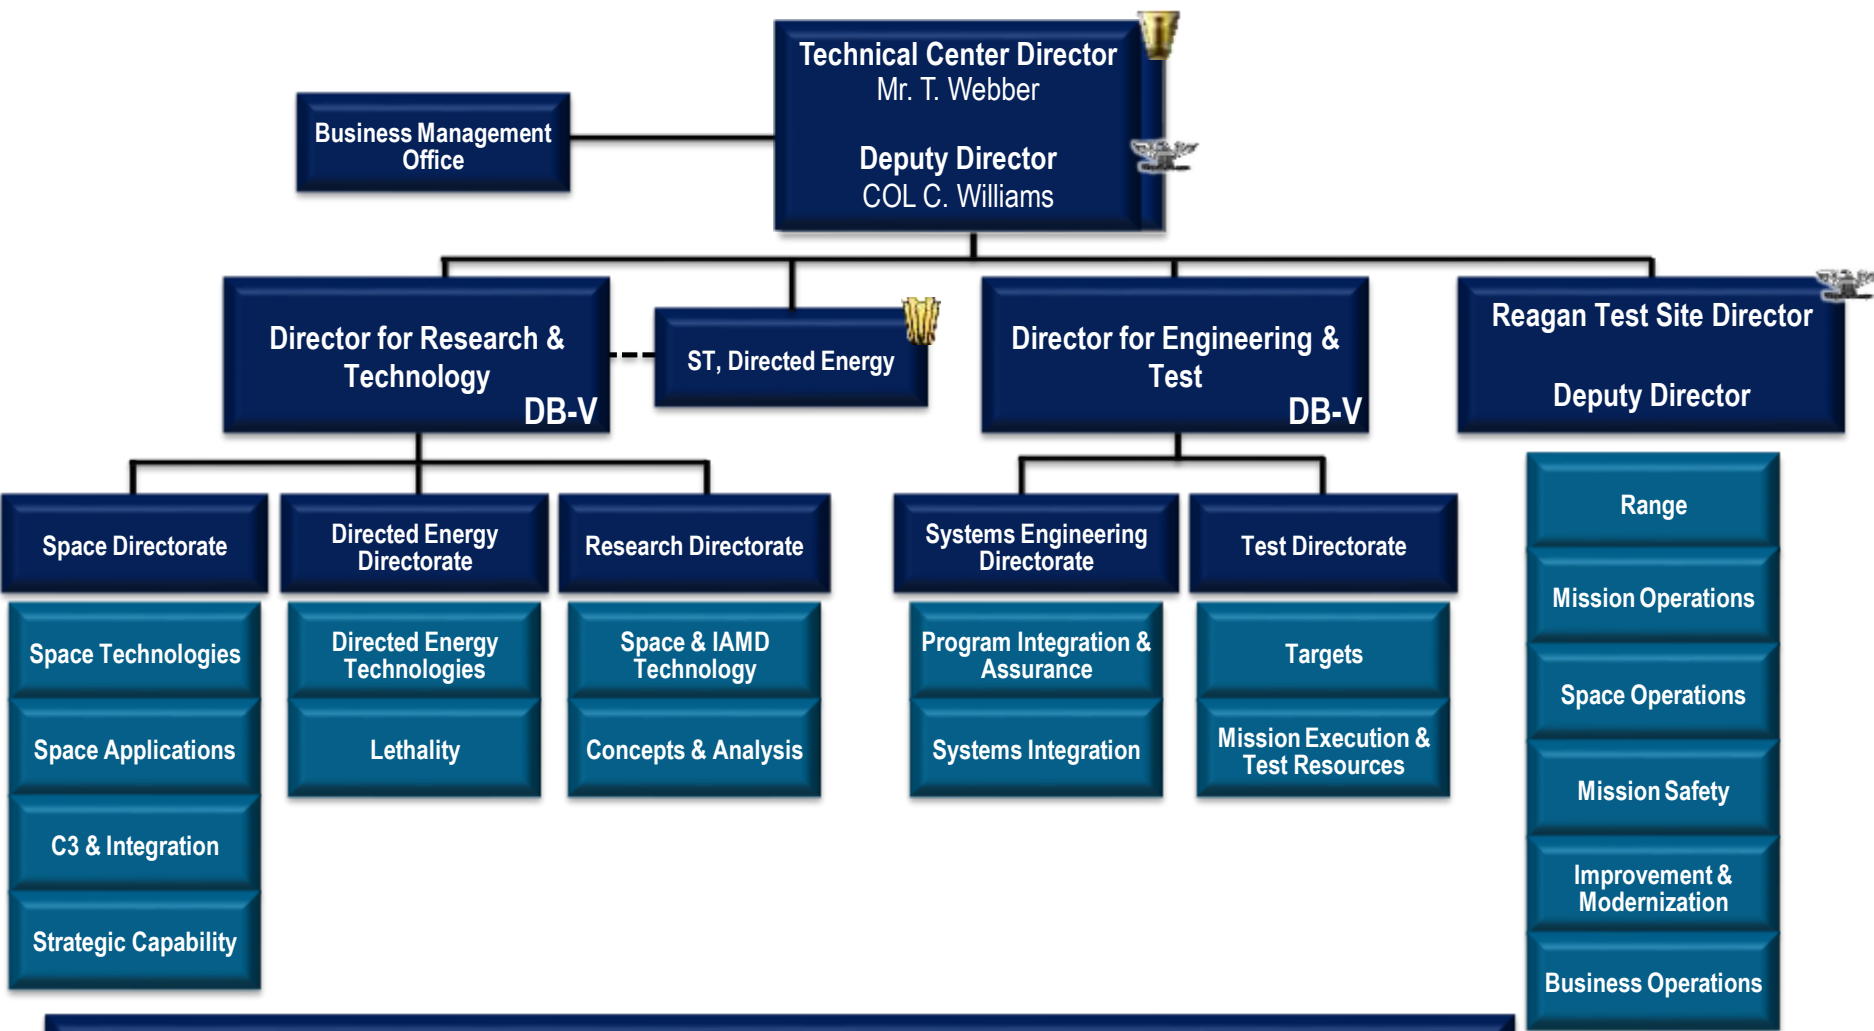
Technical Center Director
Mr. T. Webber

Deputy Director
COL C. Williams

Business Management Office

Director for Research & Technology
DB-V

ST, Directed Energy

Director for Engineering & Test
DB-V

Reagan Test Site Director

Deputy Director

Space Directorate

Space Technologies

Space Applications

C3 & Integration

Strategic Capability

Directed Energy Directorate

Directed Energy Technologies

Lethality

Research Directorate

Space & IAMD Technology

Concepts & Analysis

Systems Engineering Directorate

Program Integration & Assurance

Systems Integration

Test Directorate

Targets

Mission Execution & Test Resources

Range

Mission Operations

Space Operations

Mission Safety

Improvement & Modernization

Business Operations